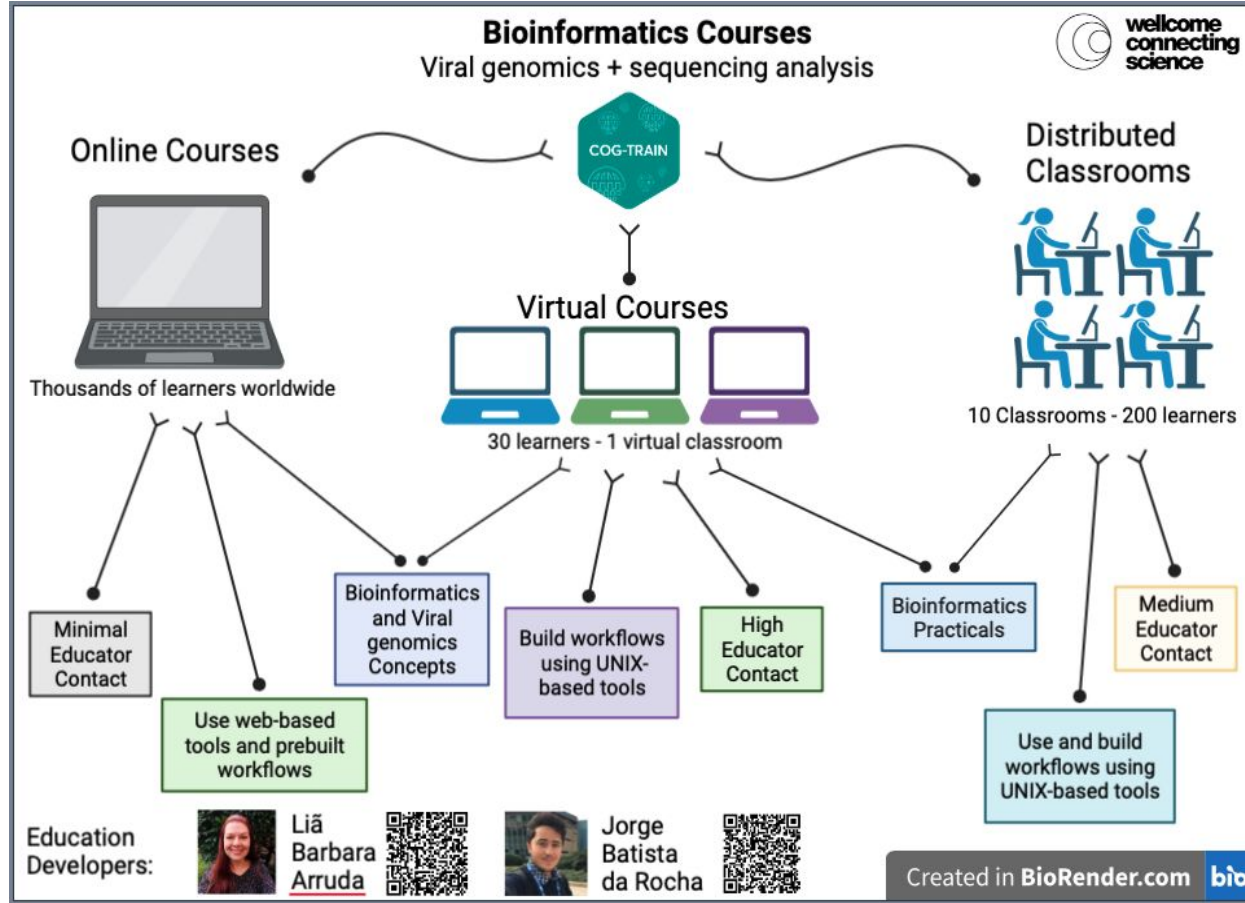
Bioinformatics Courses
Viral genomics + sequencing analysis

wellcome connecting science

COG-TRAIN

Online Courses

Thousands of learners worldwide

Virtual Courses

30 learners - 1 virtual classroom

Distributed Classrooms

10 Classrooms - 200 learners

Minimal Educator Contact

Use web-based tools and prebuilt workflows

Bioinformatics and Viral genomics Concepts

Build workflows using UNIX-based tools

High Educator Contact

Bioinformatics Practicals

Medium Educator Contact

Use and build workflows using UNIX-based tools

Education Developers:

Liã Barbara Arruda

Jorge Batista da Rocha

Created in BioRender.com bio